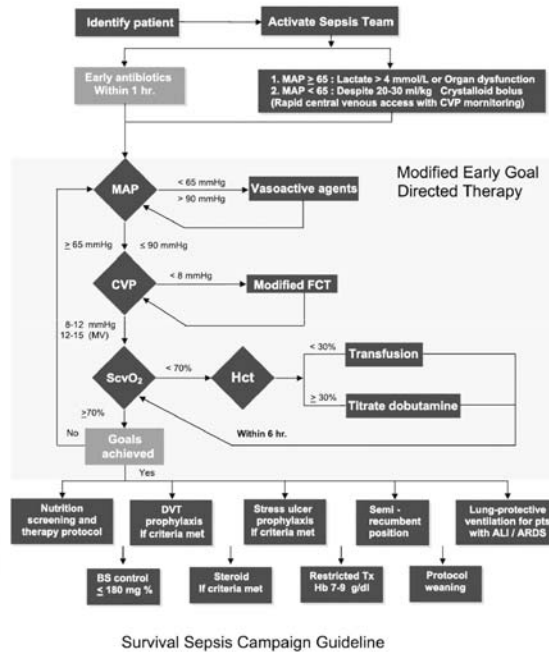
Identify patient

Activate Sepsis Team

Early antibiotics Within 1 hr.

1. MAP $\geq$ 65 : Lactate > 4 mmol/L or Organ dysfunction
2. MAP < 65 : Despite 20-30 ml/kg Crystalloid bolus
(Rapid central venous access with CVP monitoring)

Modified Early Goal Directed Therapy

MAP

< 65 mmHg

> 90 mmHg

Vasoactive agents

$\geq$ 65 mmHg

$\leq$ 90 mmHg

CVP

< 8 mmHg

Modified FCT

8-12 mmHg
12-15 (MV)

$ScvO_2$

< 70%

Hct

< 30%

Transfusion

$\geq$ 30%

Titrate dobutamine

$\geq$70%

No

Goals achieved

Within 6 hr.

Yes

Nutrition screening and therapy protocol

DVT prophylaxis If criteria met

Stress ulcer prophylaxis If criteria met

Semi - recumbent position

Lung-protective ventilation for pts with ALI / ARDS

BS control $\leq$ 180 mg %

Steroid If criteria met

Restricted Tx Hb 7-9 g/dl

Protocol weaning

Survival Sepsis Campaign Guideline